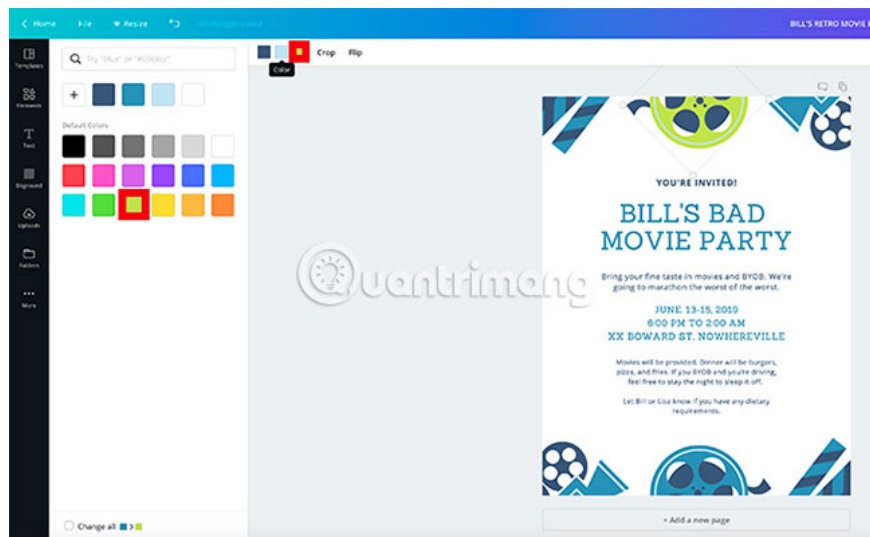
< Home File ✦ Resize ↶ All changes saved

BILL'S RETRO MOVIE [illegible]

Templates

Elements

Text

Bkground

Uploads

Folders

More

Try "blue" or "#00c4cc"

+

Default Colors

Change all > 

Color

Crop Flip

YOU'RE INVITED!

BILL'S BAD MOVIE PARTY

Bring your fine taste in movies and BYOB. We're going to marathon the worst of the worst.

JUNE 13-15, 2019
6:00 PM TO 2:00 AM
XX BOWARD ST. NOWHEREVILLE

Movies will be provided. Dinner will be burgers, pizza, and fries. If you BYOB and you're driving, feel free to stay the night to sleep it off.

Let Bill or Lisa know if you have any dietary requirements.

+ Add a new page

Quantrimang